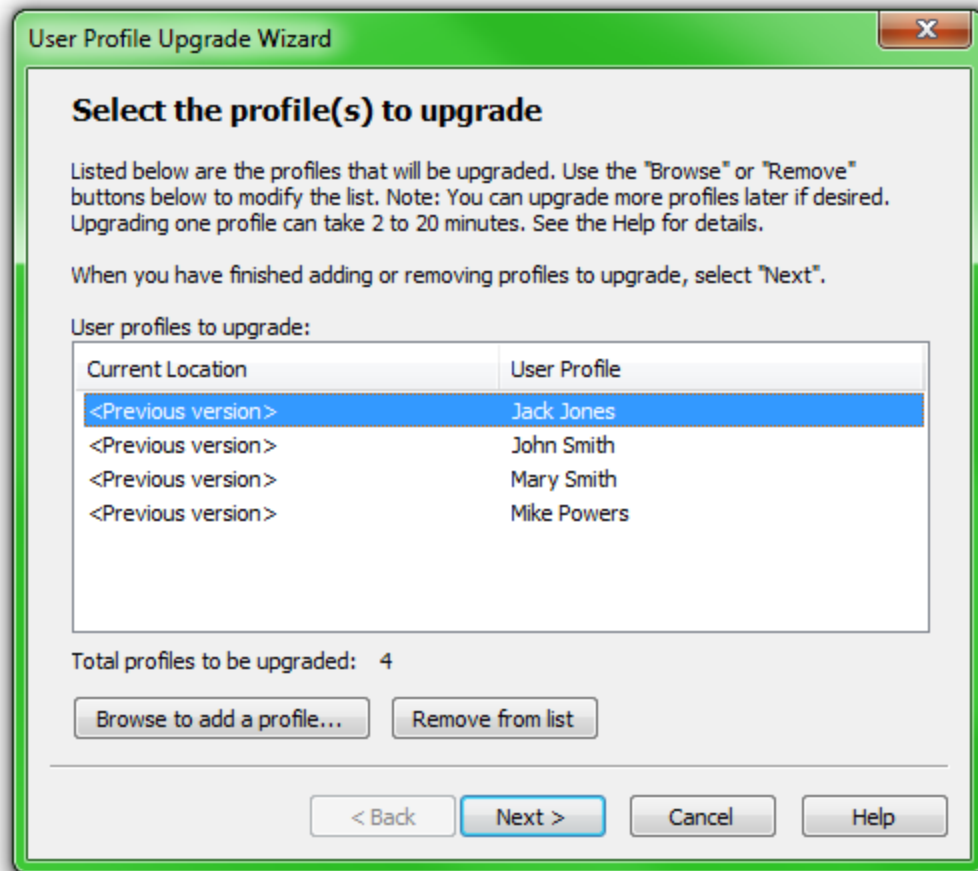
User Profile Upgrade Wizard

Select the profile(s) to upgrade

Listed below are the profiles that will be upgraded. Use the "Browse" or "Remove" buttons below to modify the list. Note: You can upgrade more profiles later if desired. Upgrading one profile can take 2 to 20 minutes. See the Help for details.

When you have finished adding or removing profiles to upgrade, select "Next".

User profiles to upgrade:

| Current Location | User Profile |
|---|---|
| <Previous version> | Jack Jones |
| <Previous version> | John Smith |
| <Previous version> | Mary Smith |
| <Previous version> | Mike Powers |

Total profiles to be upgraded: 4

Browse to add a profile... Remove from list

< Back Next > Cancel Help